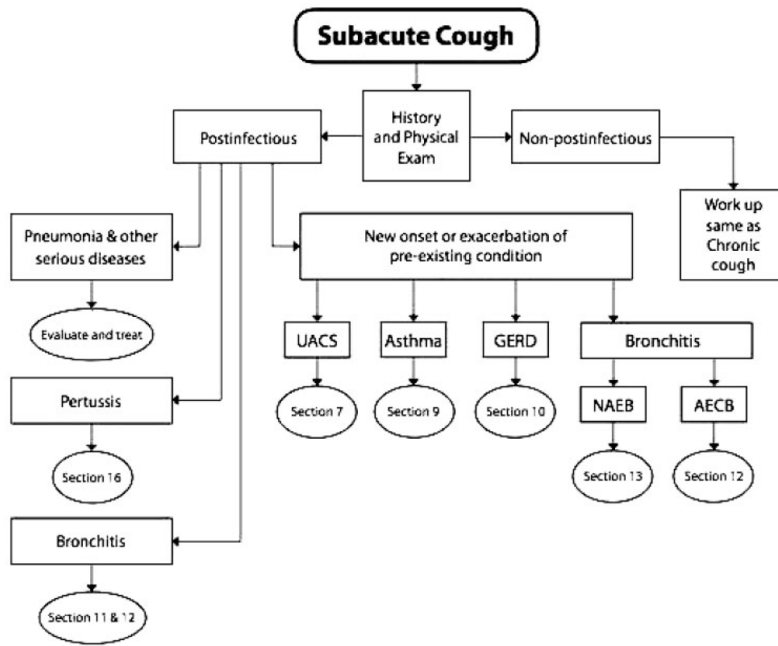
Subacute Cough

History and Physical Exam

Postinfectious

Non-postinfectious

Work up same as Chronic cough

Pneumonia & other serious diseases

Evaluate and treat

New onset or exacerbation of pre-existing condition

UACS

Asthma

GERD

Bronchitis

Section 7

Section 9

Section 10

NAEB

AECB

Section 13

Section 12

Pertussis

Section 16

Bronchitis

Section 11 & 12